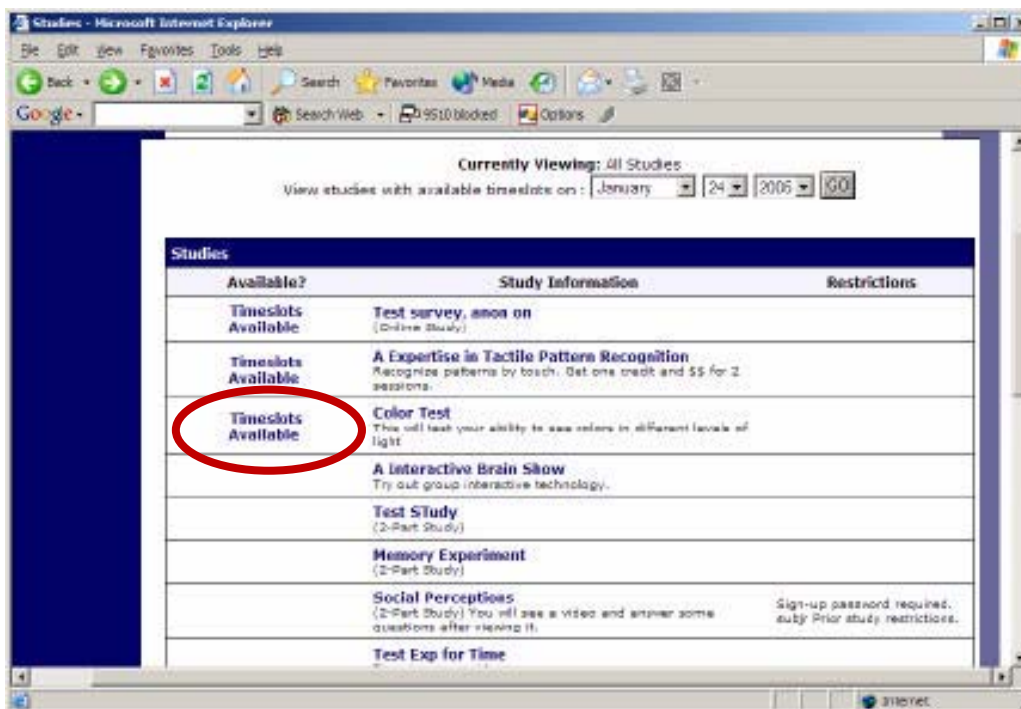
Studies - Microsoft Internet Explorer

File Edit View Favorites Tools Help

Back Search Favorites Media

Google Search Web 9510 blocked Options

Currently Viewing: All Studies

View studies with available timeslots on : January 24 2006 GO

Studies

| Available? | Study Information | Restrictions |
|---|---|---|
| Timeslots Available | Test survey, anon on (Online Study) | |
| Timeslots Available | A Expertise in Tactile Pattern Recognition Recognize patterns by touch. Get one credit and $$ for 2 sessions. | |
| Timeslots Available | Color Test This will test your ability to see colors in different levels of light | |
| | A Interactive Brain Show Try out group interactive technology. | |
| | Test STudy (2-Part Study) | |
| | Memory Experiment (2-Part Study) | |
| | Social Perceptions (2-Part Study) You will see a video and answer some questions after viewing it. | Sign-up password required. subjr Prior study restrictions. |
| | Test Exp for Time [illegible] | |

Internet